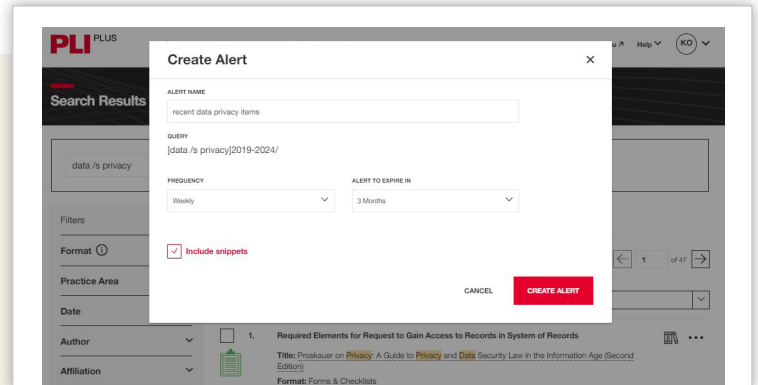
PLI PLUS

u ↗ Help ∨ KO ∨

Search Results

data /s privacy

Filters

Format ⓘ

Practice Area

Date

Author

Affiliation

Create Alert ×

ALERT NAME

recent data privacy items

QUERY

[data /s privacy]2019-2024/

FREQUENCY

Weekly

ALERT TO EXPIRE IN

3 Months

Include snippets

CANCEL CREATE ALERT

← 1 of 47 →

1. Required Elements for Request to Gain Access to Records in System of Records

Title: Proskauer on Privacy: A Guide to Privacy and Data Security Law in the Information Age (Second Edition)

Format: Forms & Checklists